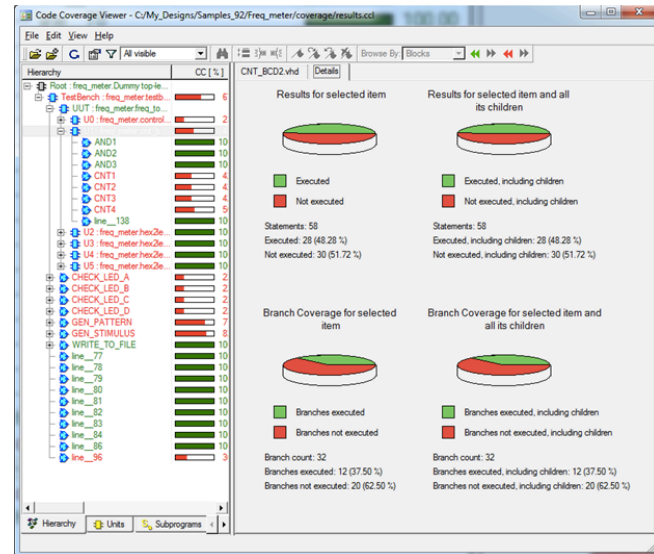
Code Coverage Viewer - C:/My_Designs/Samples_92/Freq_meter/coverage/results.ccl

File Edit View Help

All visible

Browse By: Blocks

Hierarchy

CC [%]

Root : freq_meter.Dummy top-le...
TestBench : freq_meter.testb...
UUT : freq_meter.freq_to...
U0 : freq_meter.control...
AND1
AND2
AND3
CNT1
CNT2
CNT3
CNT4
line__138
U2 : freq_meter.hex2le...
U3 : freq_meter.hex2le...
U4 : freq_meter.hex2le...
U5 : freq_meter.hex2le...
CHECK_LED_A
CHECK_LED_B
CHECK_LED_C
CHECK_LED_D
GEN_PATTERN
GEN_STIMULUS
WRITE_TO_FILE
line__77
line__78
line__79
line__80
line__81
line__82
line__83
line__84
line__86
line__96

Hierarchy Units Subprograms

CNT_BCD2.vhd Details

Results for selected item

Executed
Not executed

Statements: 58
Executed: 28 (48.28 %)
Not executed: 30 (51.72 %)

Results for selected item and all its children

Executed, including children
Not executed, including children

Statements: 58
Executed, including children: 28 (48.28 %)
Not executed, including children: 30 (51.72 %)

Branch Coverage for selected item

Branches executed
Branches not executed

Branch count: 32
Branches executed: 12 (37.50 %)
Branches not executed: 20 (62.50 %)

Branch Coverage for selected item and all its children

Branches executed, including children
Branches not executed, including children

Branch count: 32
Branches executed, including children: 12 (37.50 %)
Branches not executed, including children: 20 (62.50 %)